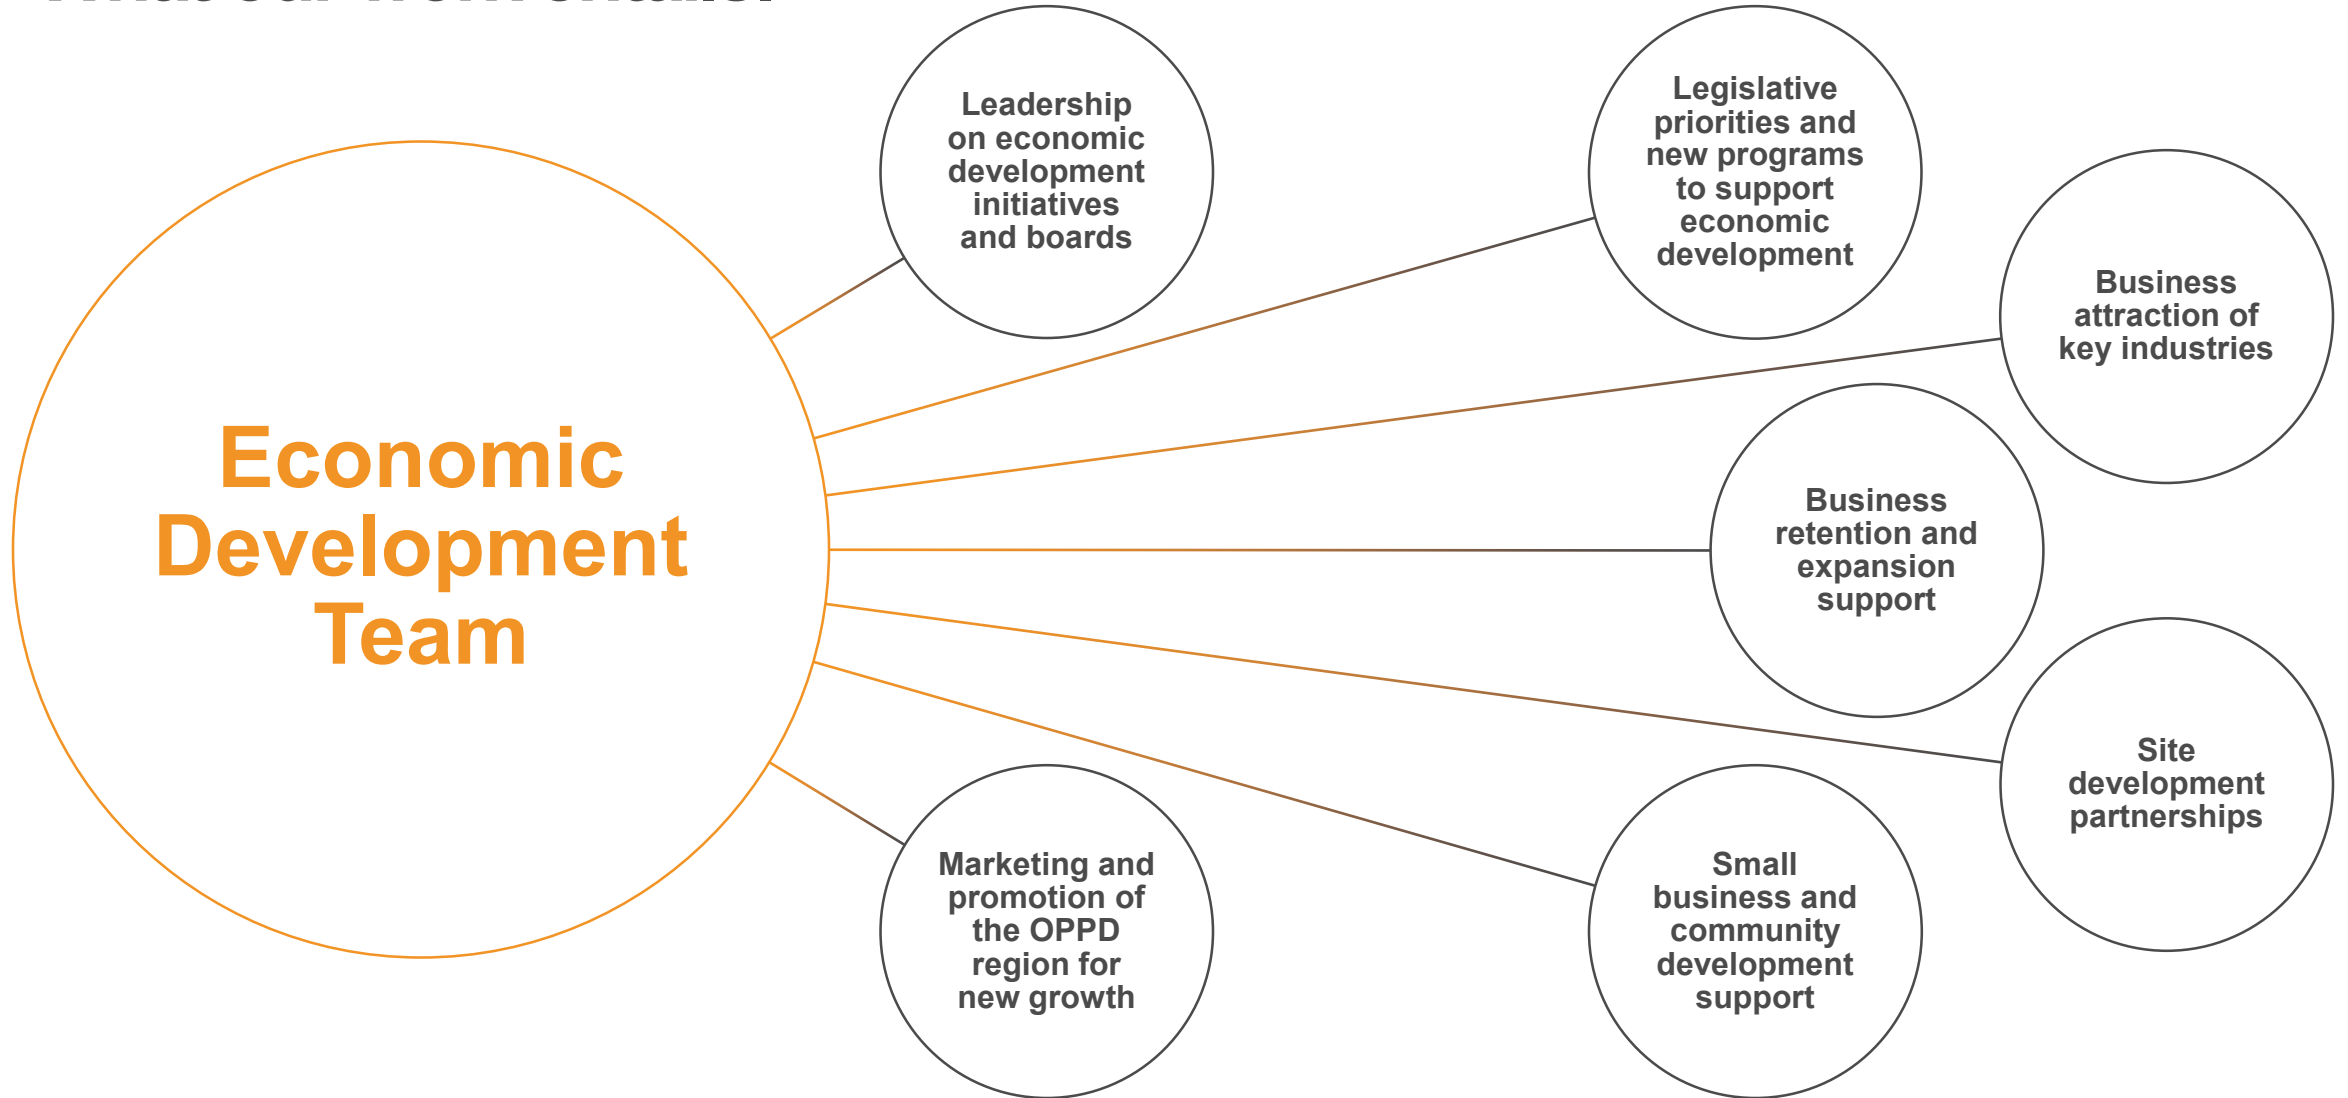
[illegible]

Economic Development Team

Leadership on economic development initiatives and boards

Legislative priorities and new programs to support economic development

Business attraction of key industries

Business retention and expansion support

Site development partnerships

Small business and community development support

Marketing and promotion of the OPPD region for new growth